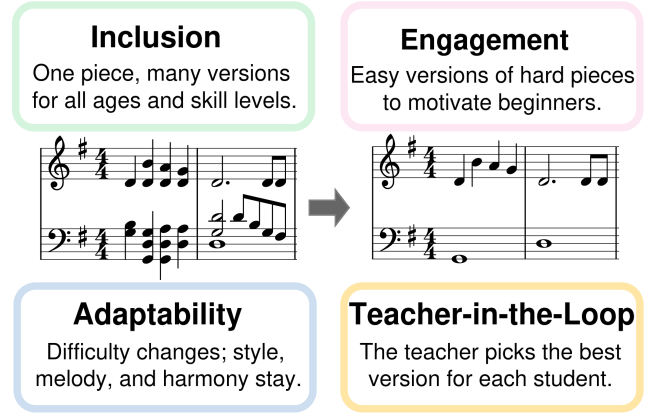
Inclusion

One piece, many versions for all ages and skill levels.

Engagement

Easy versions of hard pieces to motivate beginners.

$\frac{4}{4}$

$\frac{4}{4}$

$\frac{4}{4}$

$\frac{4}{4}$

Adaptability

Difficulty changes; style, melody, and harmony stay.

Teacher-in-the-Loop

The teacher picks the best version for each student.